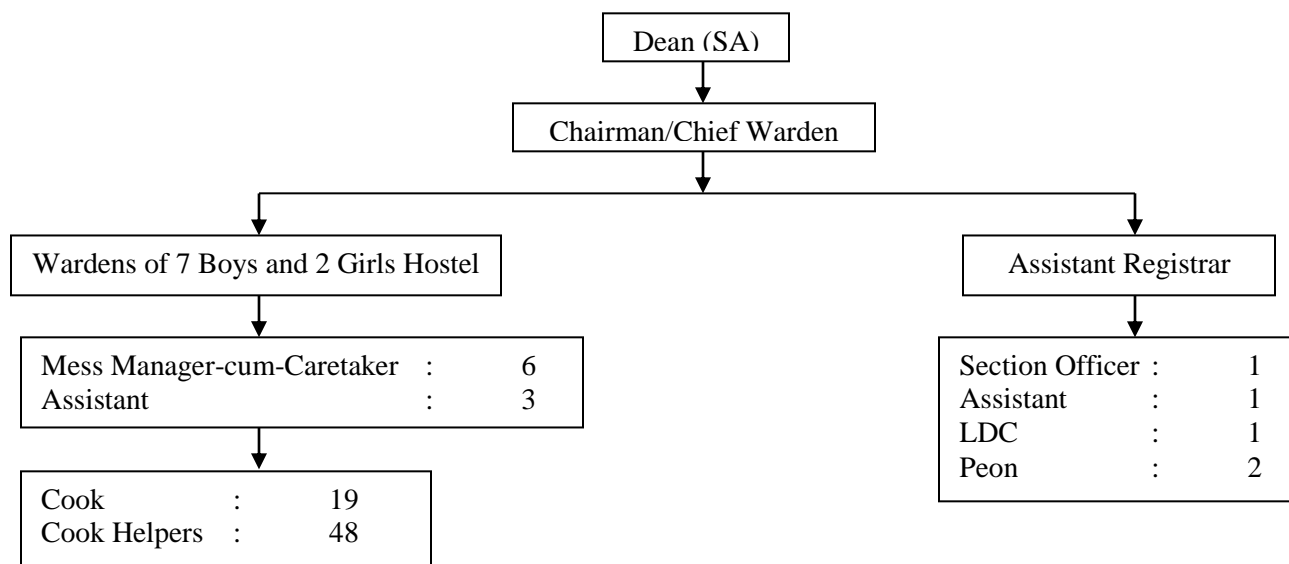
Dean (SA)

Chairman/Chief Warden

Wardens of 7 Boys and 2 Girls Hostel

Assistant Registrar

Mess Manager-cum-Caretaker : 6
Assistant : 3

Section Officer : 1
Assistant : 1
LDC : 1
Peon : 2

Cook : 19
Cook Helpers : 48